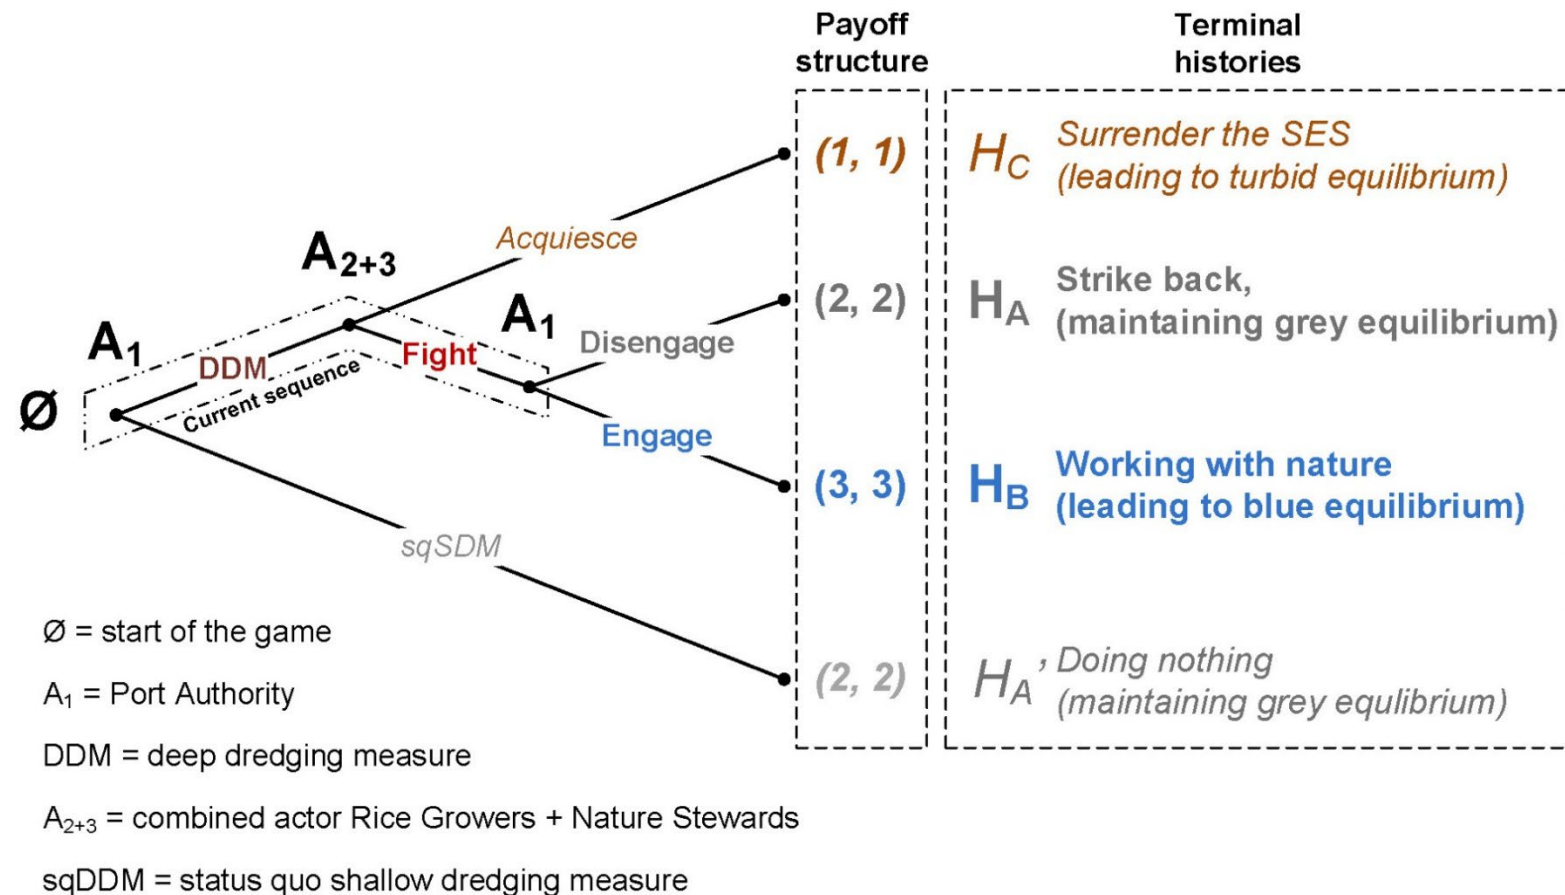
Payoff structure

Terminal histories

$A_{2+3}$

$A_1$

$A_1$

Ø

DDM

Current sequence

Fight

Acquiesce

Disengage

Engage

sqSDM

(1, 1)

$H_C$ Surrender the SES (leading to turbid equilibrium)

(2, 2)

$H_A$ Strike back, (maintaining grey equilibrium)

(3, 3)

$H_B$ Working with nature (leading to blue equilibrium)

(2, 2)

$H_A$' Doing nothing (maintaining grey equlibrium)

Ø = start of the game

$A_1$ = Port Authority

DDM = deep dredging measure

$A_{2+3}$ = combined actor Rice Growers + Nature Stewards

sqDDM = status quo shallow dredging measure